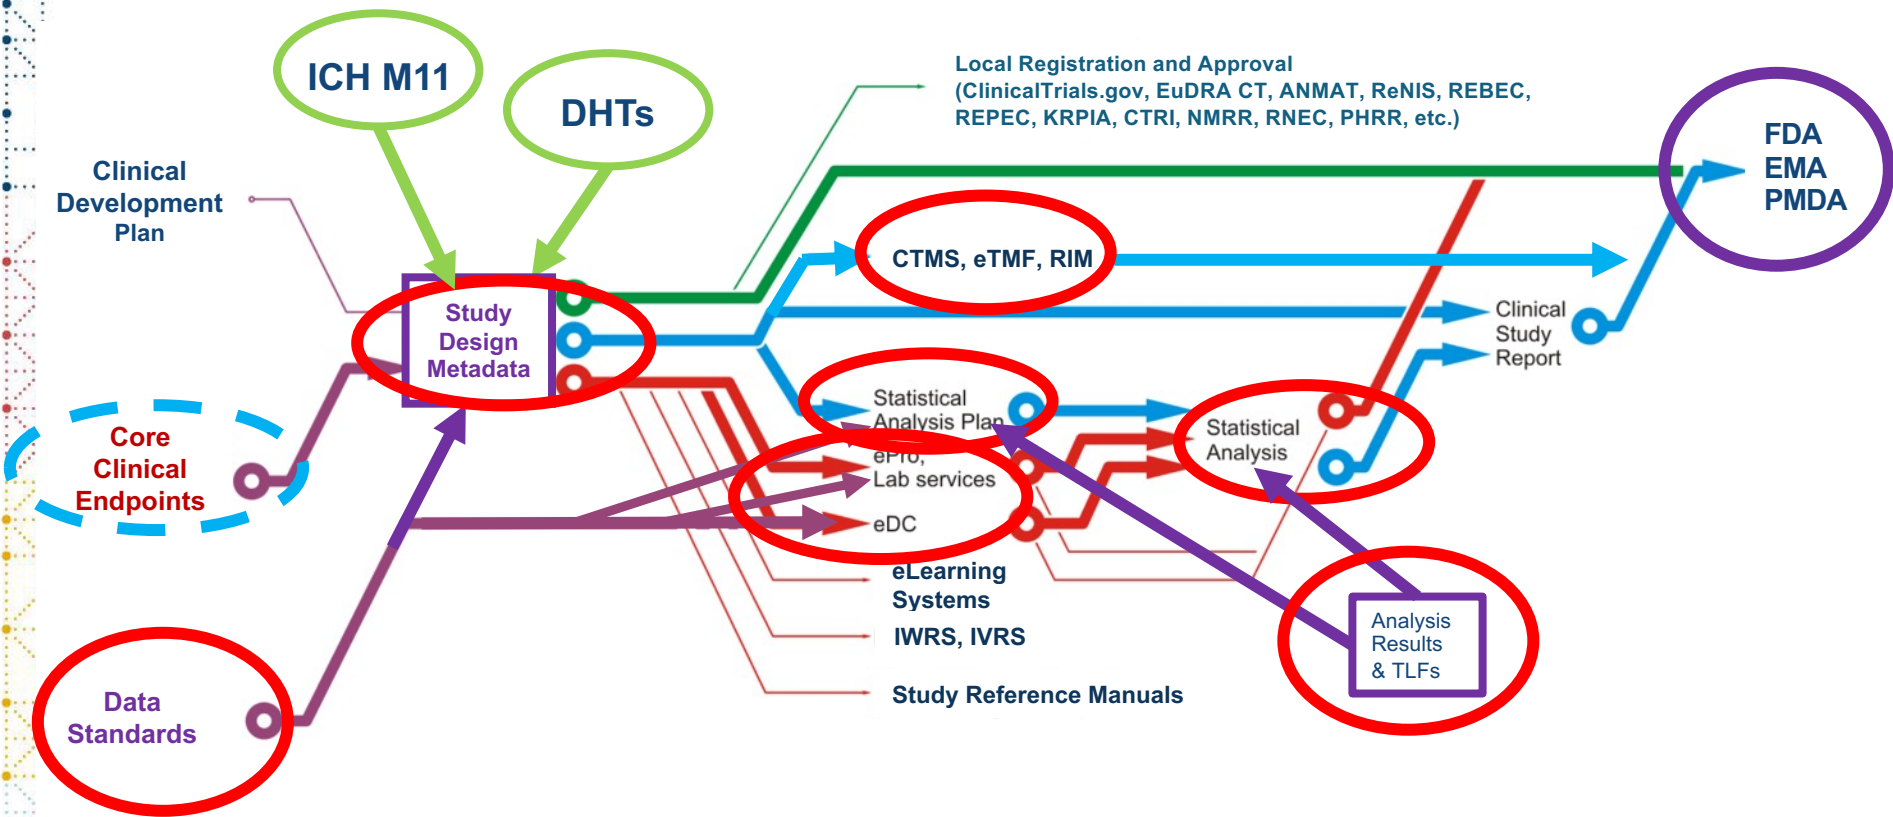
ICH M11

DHTs

Local Registration and Approval (ClinicalTrials.gov, EuDRA CT, ANMAT, ReNIS, REBEC, REPEC, KRPIA, CTRI, NMRR, RNEC, PHRR, etc.)

FDA
EMA
PMDA

Clinical Development Plan

Study Design Metadata

CTMS, eTMF, RIM

Clinical Study Report

Statistical Analysis Plan

Statistical Analysis

Core Clinical Endpoints

ePro, Lab services

eDC

eLearning Systems

IWRS, IVRS

Study Reference Manuals

Analysis Results & TLFs

Data Standards